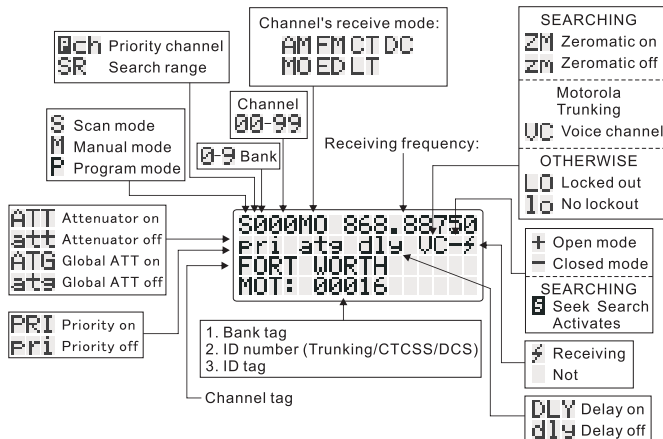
Pch Priority channel
SR Search range

Channel's receive mode:
AM FM CT DC
MO ED LT

SEARCHING
ZM Zeromatic on
zm Zeromatic off

Motorola Trunking
VC Voice channel

OTHERWISE
LO Locked out
lo No lockout

Channel
00-99

S Scan mode
M Manual mode
P Program mode

0-9 Bank

Receiving frequency:

ATT Attenuator on
att Attenuator off
ATG Global ATT on
atg Global ATT off

S000MO 868.88750
pri atg dly VC-⚡
FORT WORTH
MOT: 00016

+ Open mode
− Closed mode

SEARCHING
S Seek Search Activates

PRI Priority on
pri Priority off

1. Bank tag
2. ID number (Trunking/CTCSS/DCS)
3. ID tag

⚡ Receiving
Not

Channel tag

DLY Delay on
dly Delay off